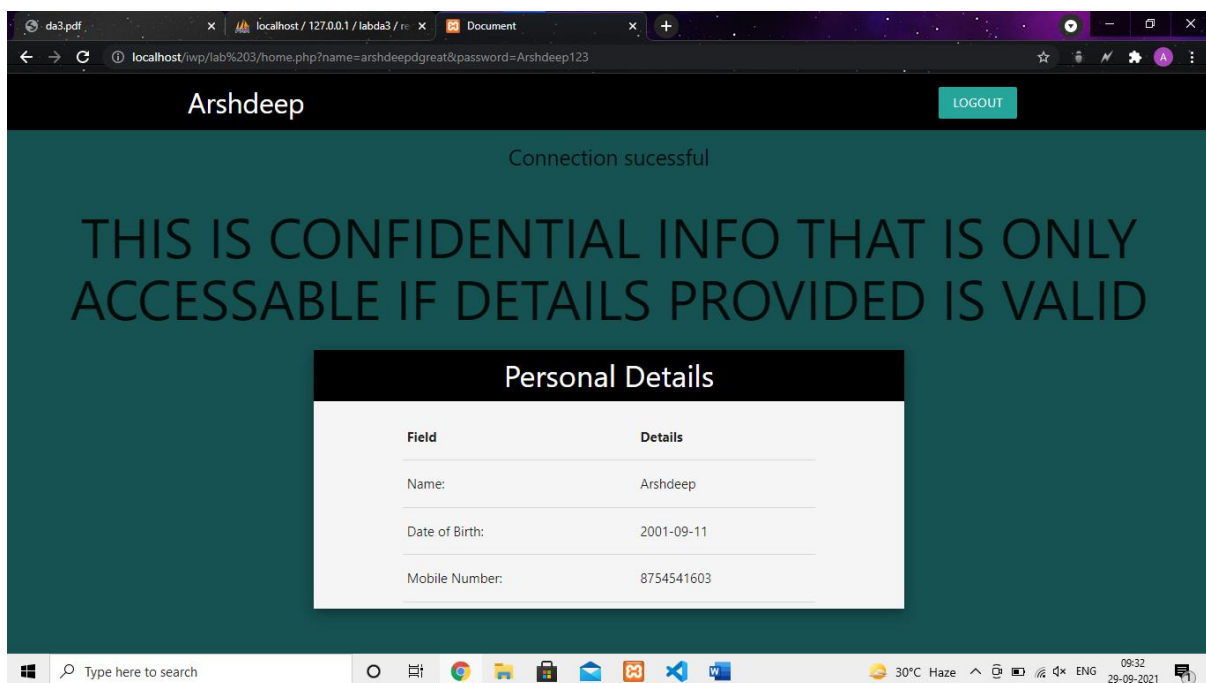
da3.pdf ×
localhost / 127.0.0.1 / labda3 / re ×
Document ×
+

localhost/iwp/lab%203/home.php?name=arshdeepdgreat&password=Arshdeep123

Arshdeep

LOGOUT

Connection sucessful

THIS IS CONFIDENTIAL INFO THAT IS ONLY ACCESSABLE IF DETAILS PROVIDED IS VALID

Personal Details

| Field | Details |
|---|---|
| Name: | Arshdeep |
| Date of Birth: | 2001-09-11 |
| Mobile Number: | 8754541603 |

Type here to search

30°C Haze ENG 09:32 29-09-2021